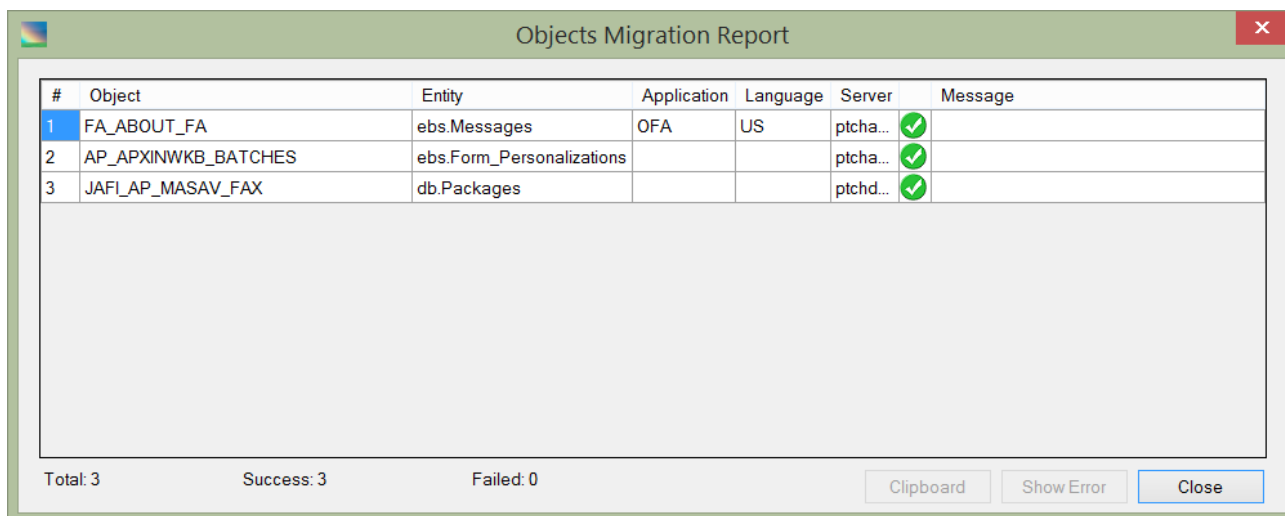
Objects Migration Report

| # | Object | Entity | Application | Language | Server | | Message |
|---|---|---|---|---|---|---|---|
| 1 | FA_ABOUT_FA | ebs.Messages | OFA | US | ptcha... | | |
| 2 | AP_APXINWKB_BATCHES | ebs.Form_Personalizations | | | ptcha... | | |
| 3 | JAFI_AP_MASAV_FAX | db.Packages | | | ptchd... | | |

Total: 3 Success: 3 Failed: 0

Clipboard Show Error Close